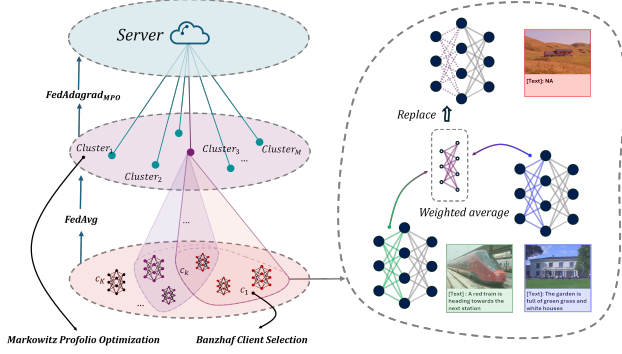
Server

$FedAdagrad_{MPO}$

$Cluster_1$

$Cluster_2$

$Cluster_3$

...

$Cluster_M$

FedAvg

...

$c_K$

$c_k$

...

$c_1$

Markowitz Profolio Optimization

Banzhaf Client Selection

[Text]: NA

Replace

Weighted average

[Text] : A red train is heading towards the next station

[Text]: The garden is full of green grass and white houses